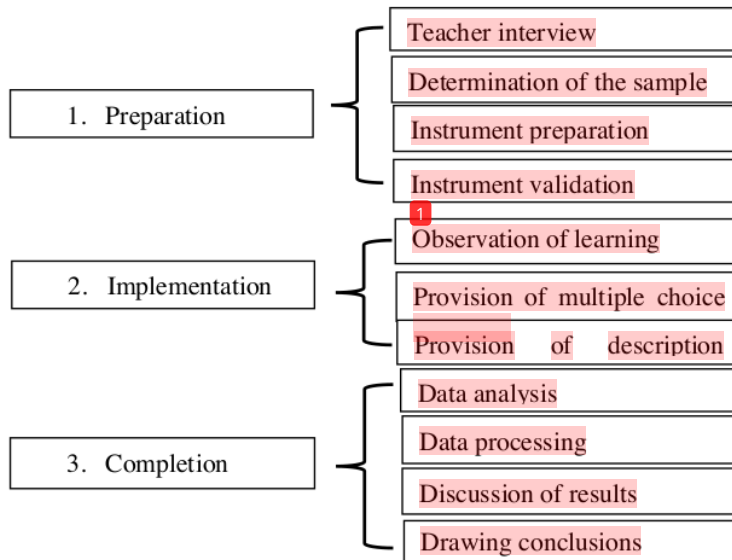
1. Preparation

Teacher interview

Determination of the sample

Instrument preparation

Instrument validation

1

2. Implementation

Observation of learning

Provision of multiple choice

Provision of description

3. Completion

Data analysis

Data processing

Discussion of results

Drawing conclusions